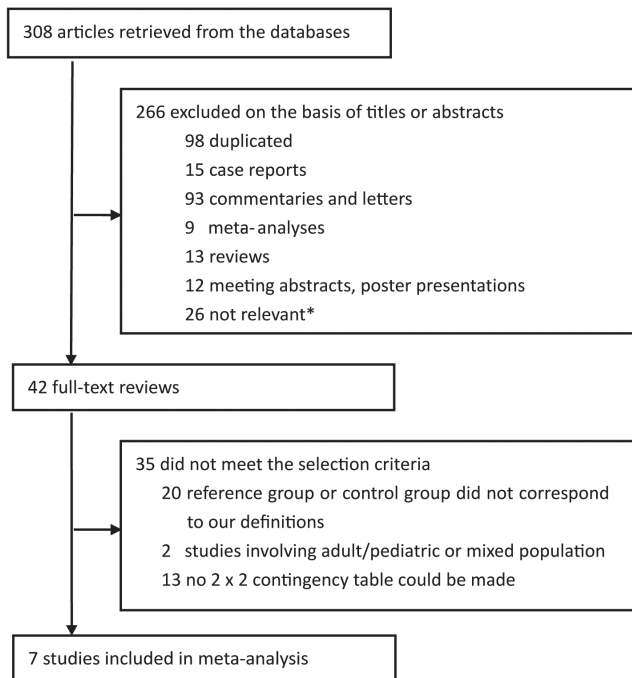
308 articles retrieved from the databases

266 excluded on the basis of titles or abstracts
98 duplicated
15 case reports
93 commentaries and letters
9 meta-analyses
13 reviews
12 meeting abstracts, poster presentations
26 not relevant*

42 full-text reviews

35 did not meet the selection criteria
20 reference group or control group did not correspond to our definitions
2 studies involving adult/pediatric or mixed population
13 no 2 x 2 contingency table could be made

7 studies included in meta-analysis